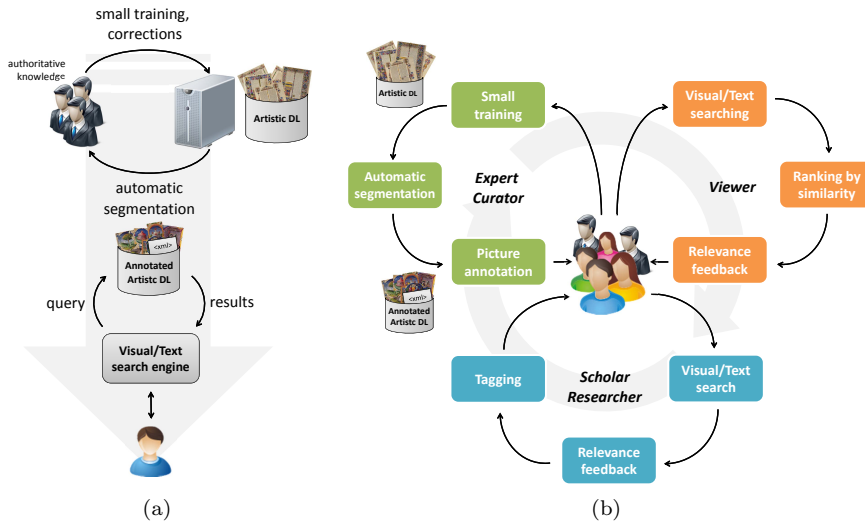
small training, corrections

authoritative knowledge

Artistic DL

automatic segmentation

<xml>

Annotated Artistc DL

query

results

Visual/Text search engine

(a)

Artistic DL

Small training

Visual/Text searching

Automatic segmentation

Expert Curator

Viewer

Ranking by similarity

Picture annotation

Relevance feedback

Annotated Artistc DL

Tagging

Scholar Researcher

Visual/Text search

Relevance feedback

(b)